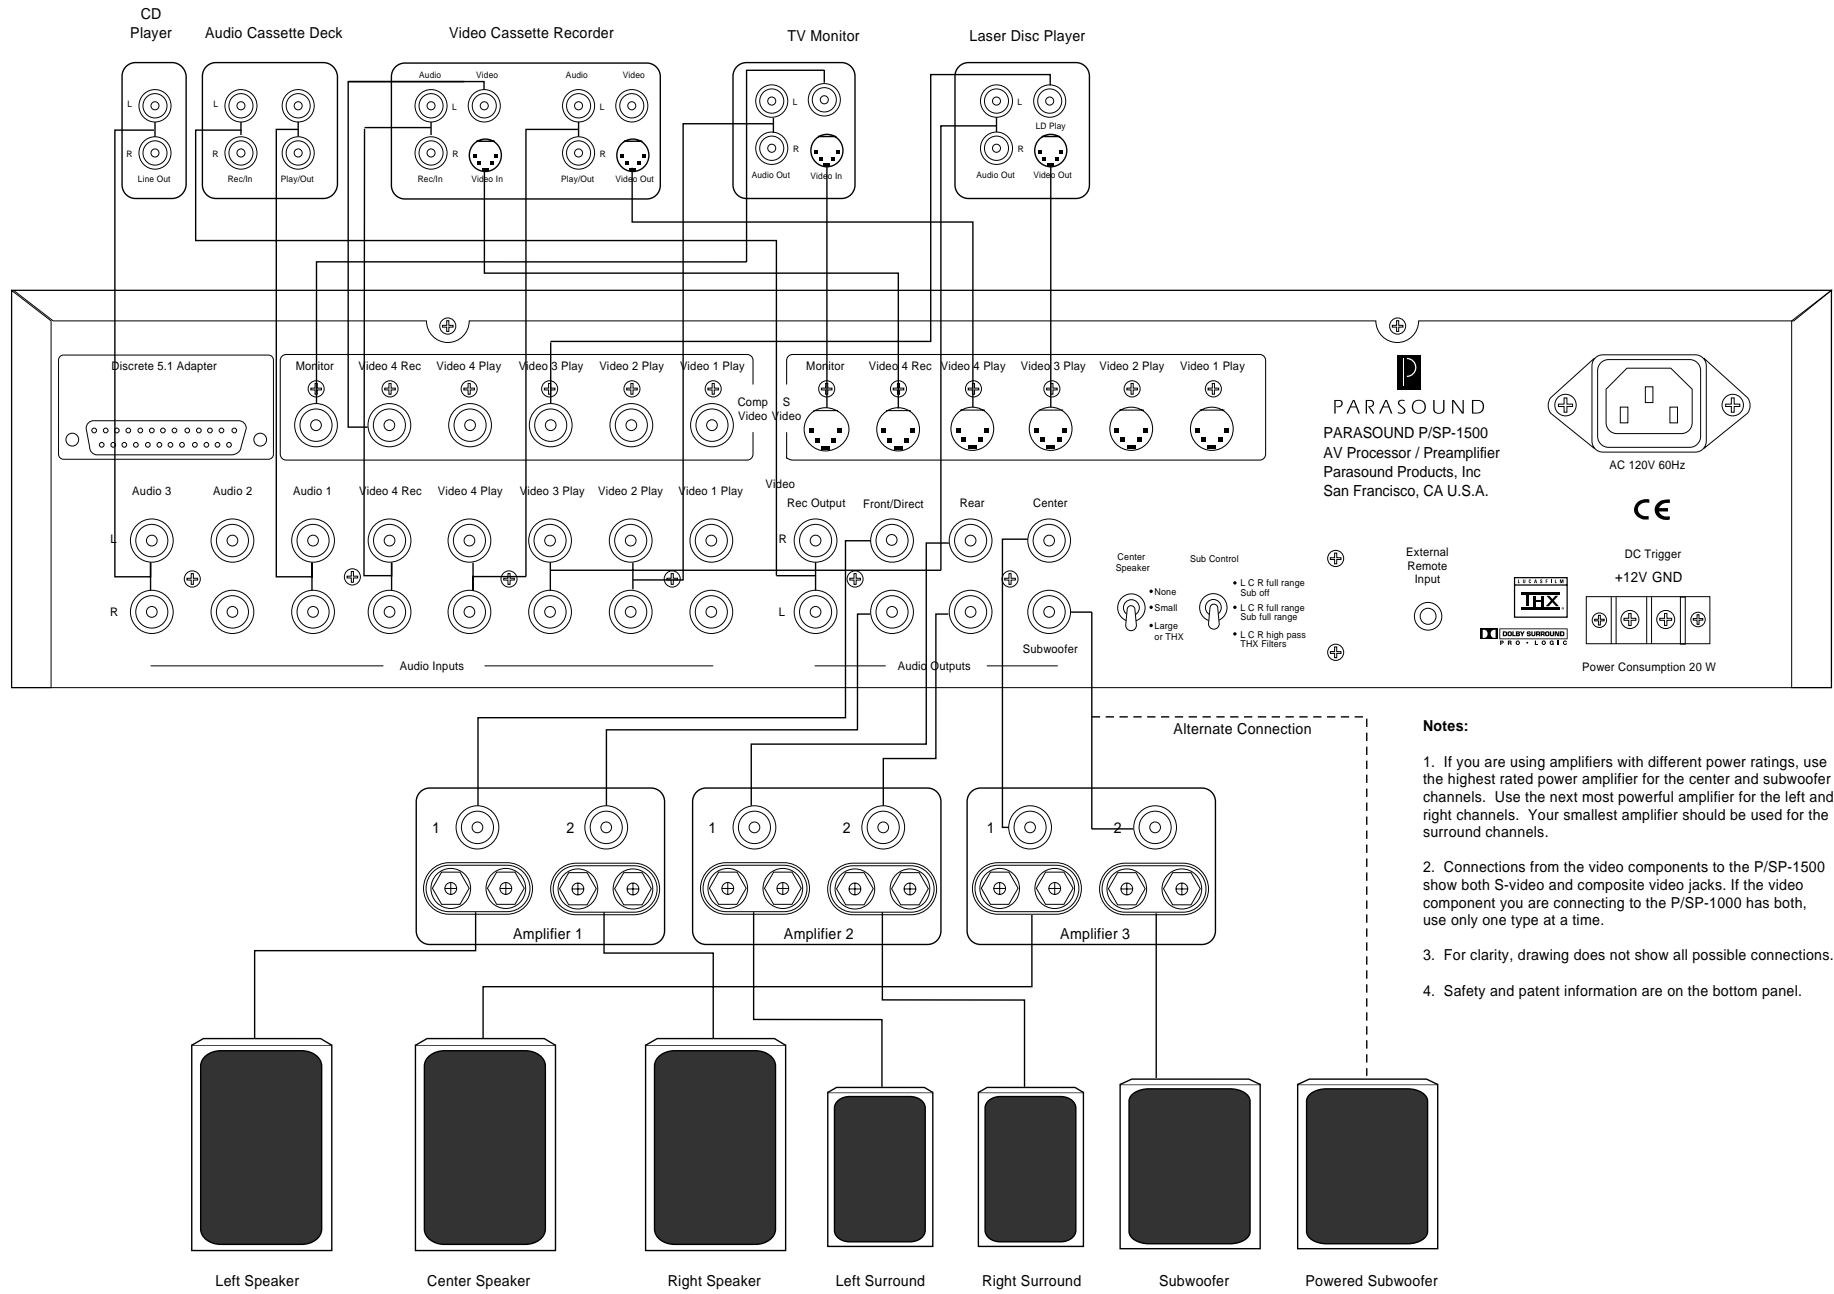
CD Player

L
R
Line Out

Audio Cassette Deck

L
R
Rec/In
Play/Out

Video Cassette Recorder

Audio
Video
L
R
Rec/In
Video In
Audio
Video
L
R
Play/Out
Video Out

TV Monitor

L
R
Audio Out
Video In

Laser Disc Player

L
R
LD Play
Audio Out
Video Out

Discrete 5.1 Adapter

Monitor
Video 4 Rec
Video 4 Play
Video 3 Play
Video 2 Play
Video 1 Play
Comp Video
S Video
Monitor
Video 4 Rec
Video 4 Play
Video 3 Play
Video 2 Play
Video 1 Play

PARASOUND
PARASOUND P/SP-1500
AV Processor / Preamplifier
Parasound Products, Inc
San Francisco, CA U.S.A.

AC 120V 60Hz

CE

Audio 3
Audio 2
Audio 1
Video 4 Rec
Video 4 Play
Video 3 Play
Video 2 Play
Video 1 Play
L
R
Audio Inputs

Video
Rec Output
Front/Direct
Rear
Center
R
L
Subwoofer
Audio Outputs

Center Speaker
•None
•Small
•Large or THX

Sub Control
• L C R full range Sub off
• L C R full range Sub full range
• L C R high pass THX Filters

External Remote Input

LUCASFILM THX
DOLBY SURROUND PRO • LOGIC

DC Trigger
+12V GND

Power Consumption 20 W

Alternate Connection

1
2
Amplifier 1
1
2
Amplifier 2
1
2
Amplifier 3

Notes:

1. If you are using amplifiers with different power ratings, use the highest rated power amplifier for the center and subwoofer channels. Use the next most powerful amplifier for the left and right channels. Your smallest amplifier should be used for the surround channels.

2. Connections from the video components to the P/SP-1500 show both S-video and composite video jacks. If the video component you are connecting to the P/SP-1000 has both, use only one type at a time.

3. For clarity, drawing does not show all possible connections.

4. Safety and patent information are on the bottom panel.

Left Speaker
Center Speaker
Right Speaker
Left Surround
Right Surround
Subwoofer
Powered Subwoofer